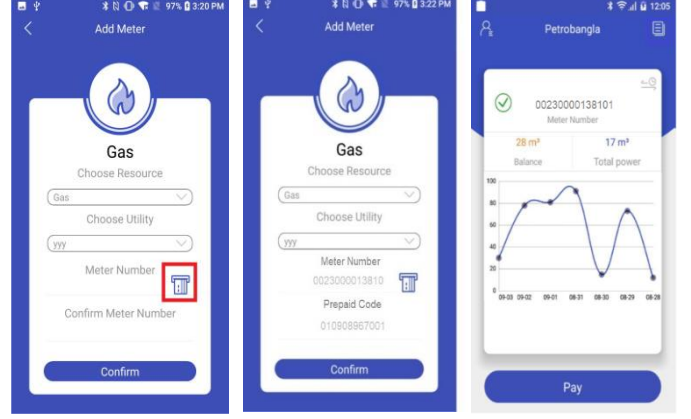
97% 3:20 PM

Add Meter

Gas

Choose Resource

Gas

Choose Utility

yyy

Meter Number

Confirm Meter Number

Confirm

97% 3:22 PM

Add Meter

Gas

Choose Resource

Gas

Choose Utility

yyy

Meter Number

0023000013810

Prepaid Code

010908967001

Confirm

12:05

Petrobangla

00230000138101

Meter Number

28 m³

Balance

17 m³

Total power

100
80
60
40
20
0

09-03 09-02 09-01 08-31 08-30 08-29 08-28

Pay